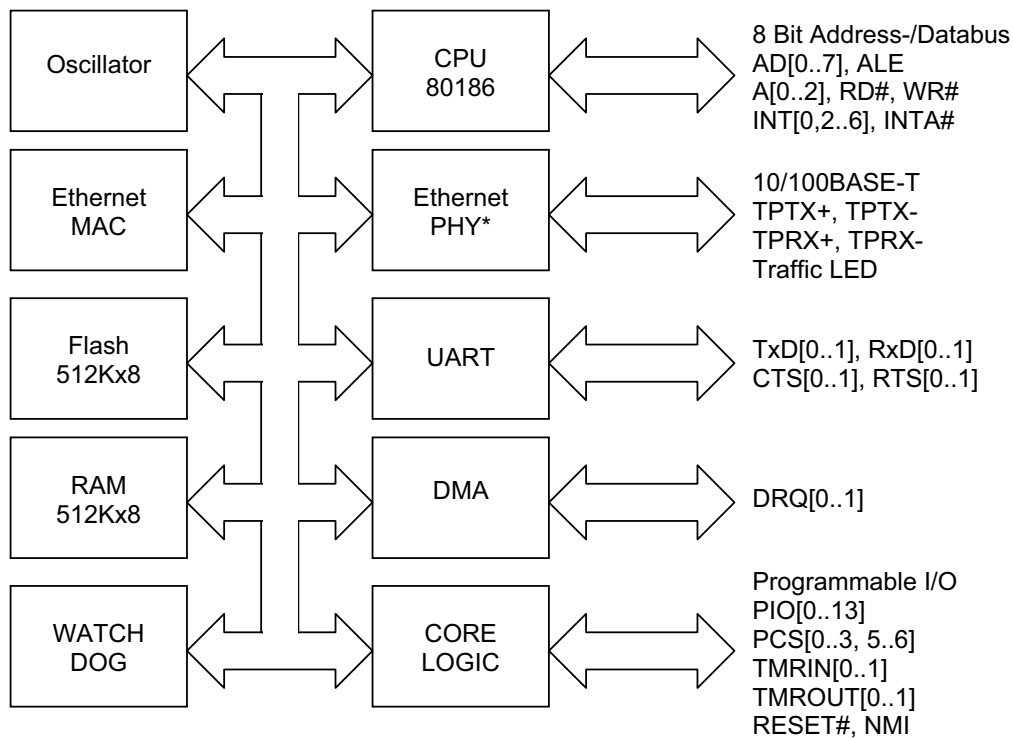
Oscillator

CPU
80186

8 Bit Address-/Databus
AD[0..7], ALE
A[0..2], RD#, WR#
INT[0,2..6], INTA#

Ethernet
MAC

Ethernet
PHY*

10/100BASE-T
TPTX+, TPTX-
TPRX+, TPRX-
Traffic LED

Flash
512Kx8

UART

TxD[0..1], RxD[0..1]
CTS[0..1], RTS[0..1]

RAM
512Kx8

DMA

DRQ[0..1]

WATCH
DOG

CORE
LOGIC

Programmable I/O
PIO[0..13]
PCS[0..3, 5..6]
TMRIN[0..1]
TMROUT[0..1]
RESET#, NMI